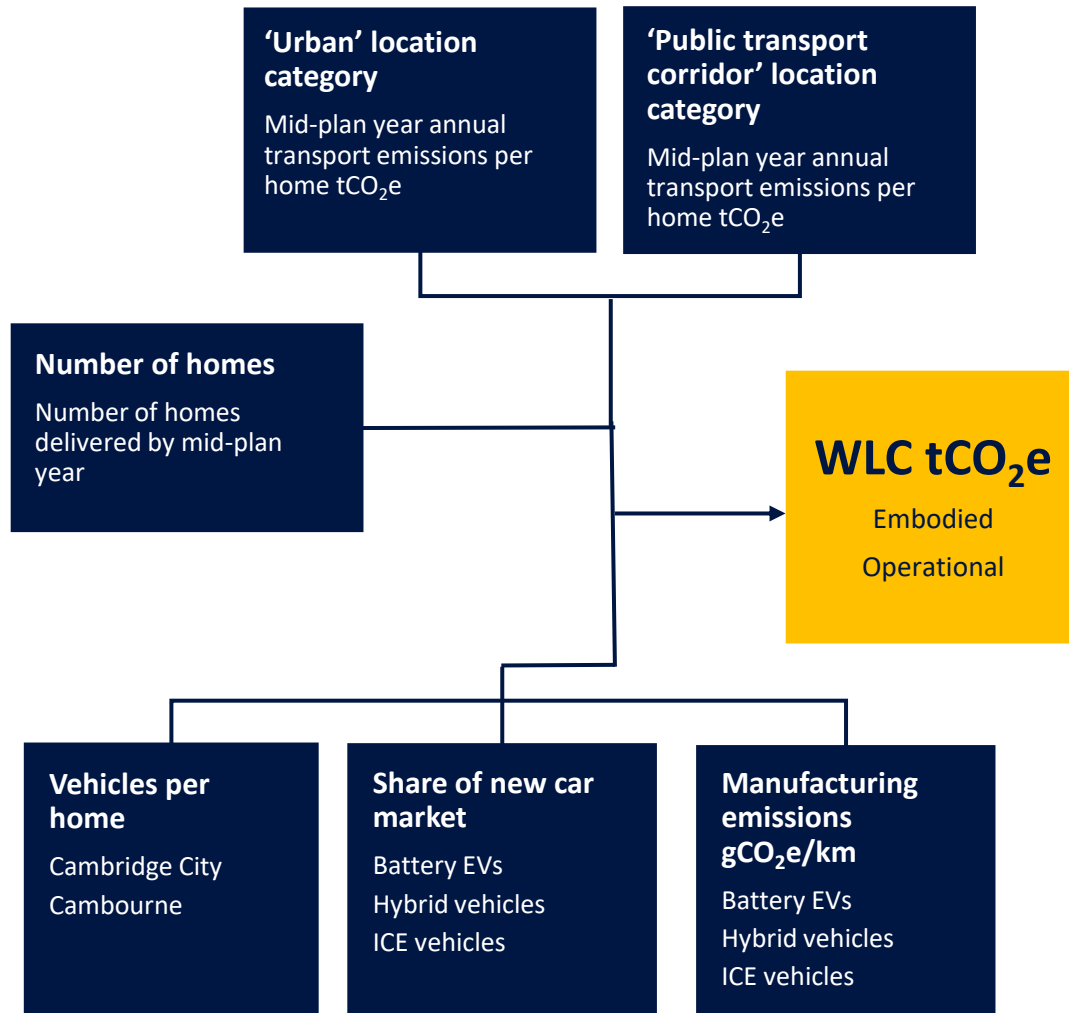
'Urban' location category

Mid-plan year annual transport emissions per home $tCO_2e$

'Public transport corridor' location category

Mid-plan year annual transport emissions per home $tCO_2e$

Number of homes

Number of homes delivered by mid-plan year

WLC $tCO_2e$

Embodied

Operational

Vehicles per home

Cambridge City

Cambourne

Share of new car market

Battery EVs

Hybrid vehicles

ICE vehicles

Manufacturing emissions $gCO_2e/km$

Battery EVs

Hybrid vehicles

ICE vehicles